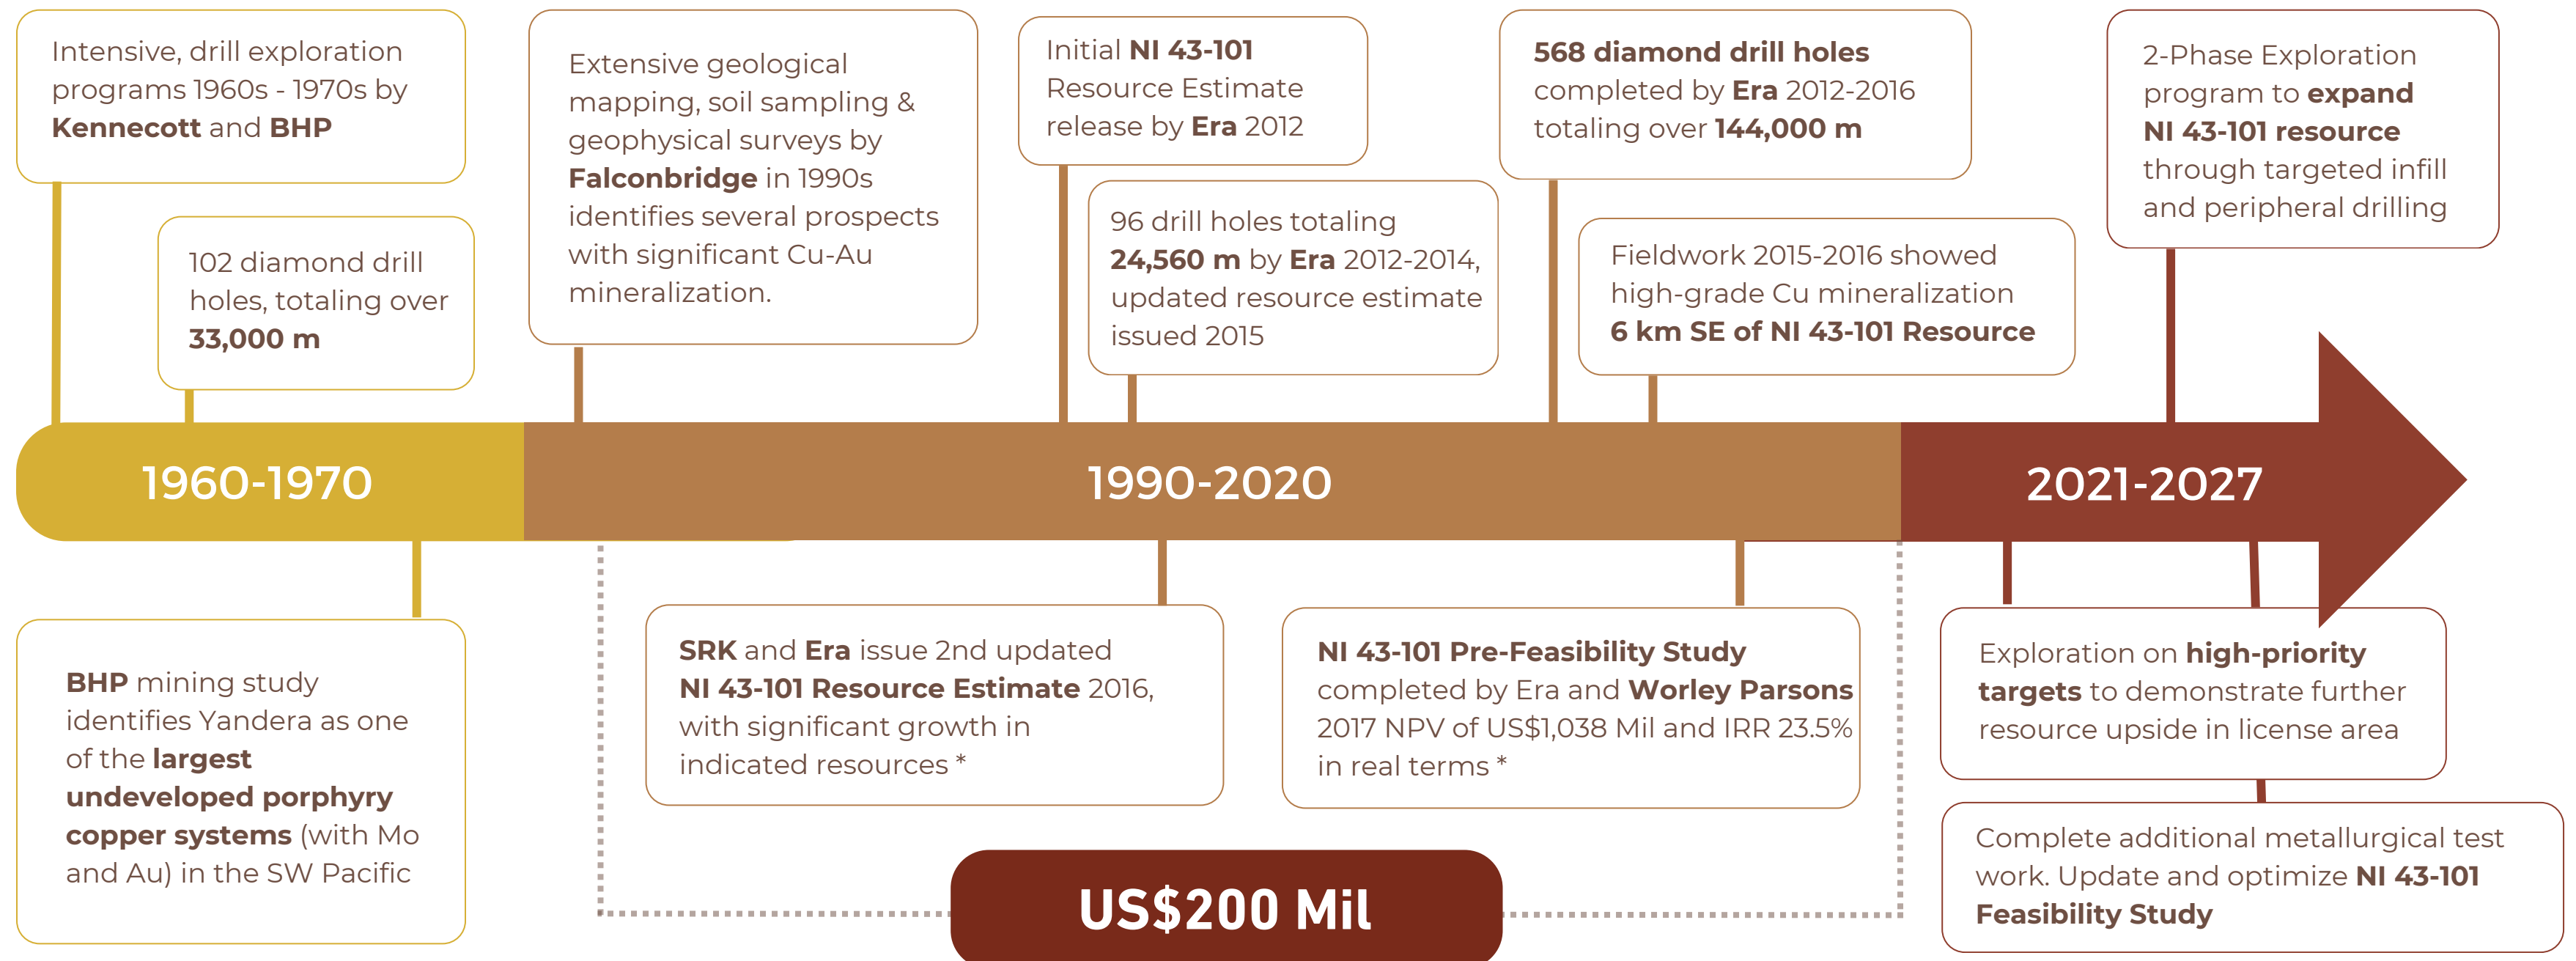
Intensive, drill exploration programs 1960s - 1970s by Kennecott and BHP

102 diamond drill holes, totaling over 33,000 m

Extensive geological mapping, soil sampling & geophysical surveys by Falconbridge in 1990s identifies several prospects with significant Cu-Au mineralization.

Initial NI 43-101 Resource Estimate release by Era 2012

96 drill holes totaling 24,560 m by Era 2012-2014, updated resource estimate issued 2015

568 diamond drill holes completed by Era 2012-2016 totaling over 144,000 m

Fieldwork 2015-2016 showed high-grade Cu mineralization 6 km SE of NI 43-101 Resource

2-Phase Exploration program to expand NI 43-101 resource through targeted infill and peripheral drilling

1960-1970

1990-2020

2021-2027

BHP mining study identifies Yandera as one of the largest undeveloped porphyry copper systems (with Mo and Au) in the SW Pacific

SRK and Era issue 2nd updated NI 43-101 Resource Estimate 2016, with significant growth in indicated resources *

NI 43-101 Pre-Feasibility Study completed by Era and Worley Parsons 2017 NPV of US$1,038 Mil and IRR 23.5% in real terms *

Exploration on high-priority targets to demonstrate further resource upside in license area

Complete additional metallurgical test work. Update and optimize NI 43-101 Feasibility Study

US$200 Mil